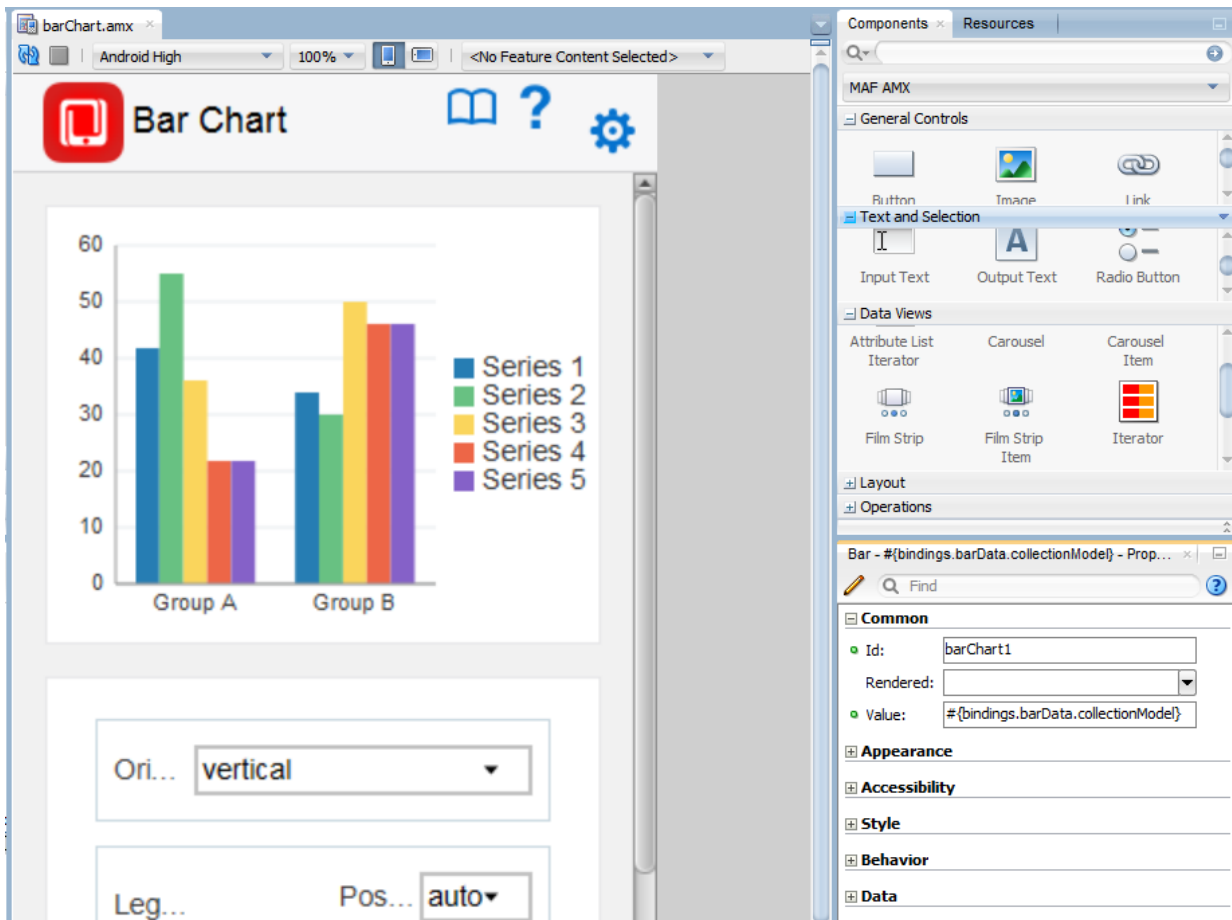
barChart.amx ×

Android High 100% <No Feature Content Selected>

Bar Chart

60
50
40
30
20
10
0

Group A Group B

Series 1
Series 2
Series 3
Series 4
Series 5

Ori... vertical

Leg... Pos... auto

Components × Resources

MAF AMX

General Controls

Button Image Link

Text and Selection

Input Text Output Text Radio Button

Data Views

Attribute List Iterator Carousel Carousel Item

Film Strip Film Strip Item Iterator

Layout

Operations

Bar - #{bindings.barData.collectionModel} - Prop... ×

Find

Common

Id: barChart1

Rendered:

Value: #{bindings.barData.collectionModel}

Appearance

Accessibility

Style

Behavior

Data